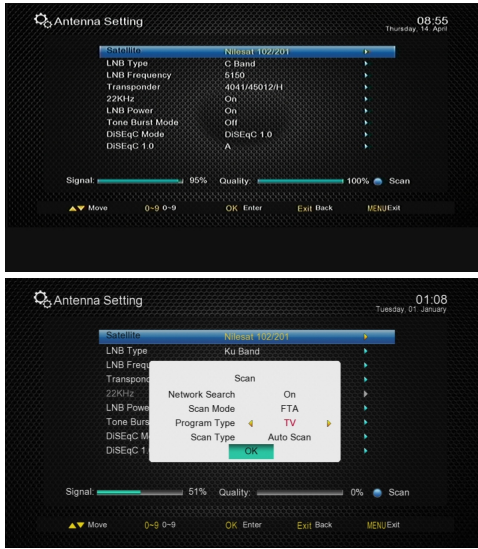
Antenna Setting

08:55
Thursday, 14. April

| | |
|---|---|
| Satellite | Nilesat 102/201 |
| LNB Type | C Band |
| LNB Frequency | 5150 |
| Transponder | 4041/45012/H |
| 22KHz | On |
| LNB Power | On |
| Tone Burst Mode | Off |
| DiSEqC Mode | DiSEqC 1.0 |
| DiSEqC 1.0 | A |

Signal: 95% Quality: 100% Scan

Move 0~9 0~9 OK Enter Exit Back MENU Exit

Antenna Setting

01:08
Tuesday, 01. January

Satellite Nilesat 102/201
LNB Type Ku Band
LNB Frequ
Transpond
22KHz
LNB Powe
Tone Burs
DiSEqC M
DiSEqC 1

Scan

| | |
|---|---|
| Network Search | On |
| Scan Mode | FTA |
| Program Type | TV |
| Scan Type | Auto Scan |

OK

Signal: 51% Quality: 0% Scan

Move 0~9 0~9 OK Enter Exit Back MENU Exit